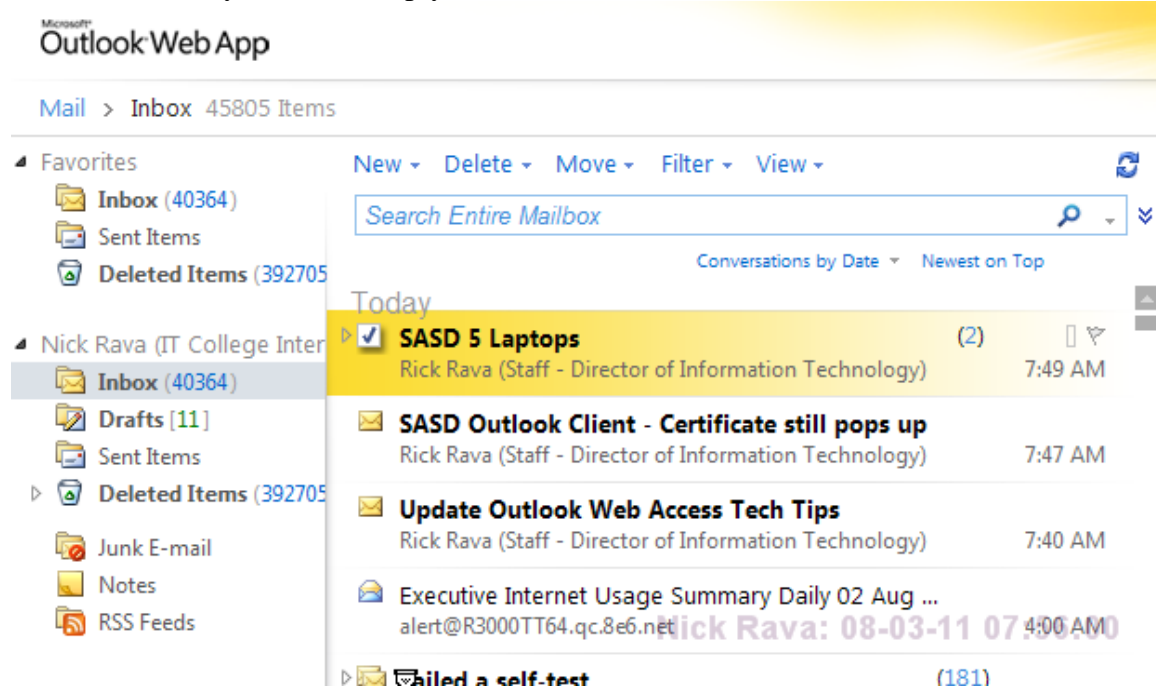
Microsoft
Outlook Web App

Mail > Inbox 45805 Items

Favorites
Inbox (40364)
Sent Items
Deleted Items (392705

Nick Rava (IT College Inter
Inbox (40364)
Drafts [11]
Sent Items
Deleted Items (392705
Junk E-mail
Notes
RSS Feeds

New ▾ Delete ▾ Move ▾ Filter ▾ View ▾

Search Entire Mailbox

Conversations by Date ▾ Newest on Top

Today

SASD 5 Laptops (2)
Rick Rava (Staff - Director of Information Technology) 7:49 AM

SASD Outlook Client - Certificate still pops up
Rick Rava (Staff - Director of Information Technology) 7:47 AM

Update Outlook Web Access Tech Tips
Rick Rava (Staff - Director of Information Technology) 7:40 AM

Executive Internet Usage Summary Daily 02 Aug ...
alert@R3000TT64.qc.8e6.net 4:00 AM

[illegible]ick Rava: 08-03-11 07:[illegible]:00

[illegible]ailed a self-test (181)